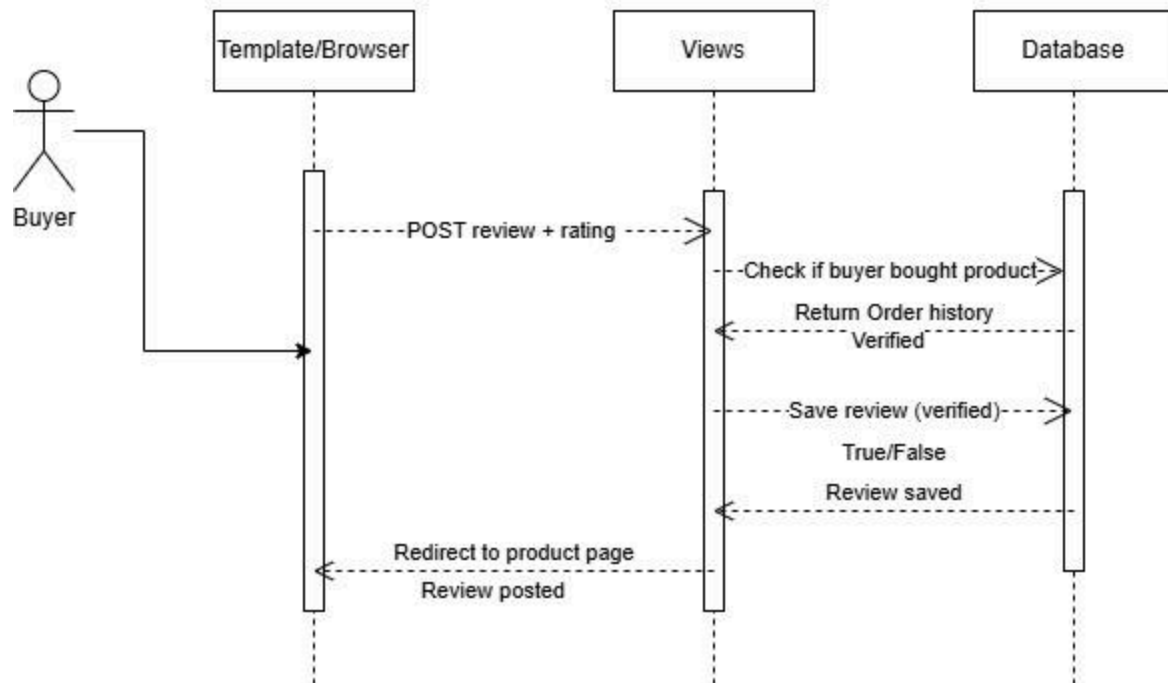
Template/Browser

Views

Database

Buyer

POST review + rating

Check if buyer bought product

Return Order history
Verified

Save review (verified)

True/False

Review saved

Redirect to product page

Review posted